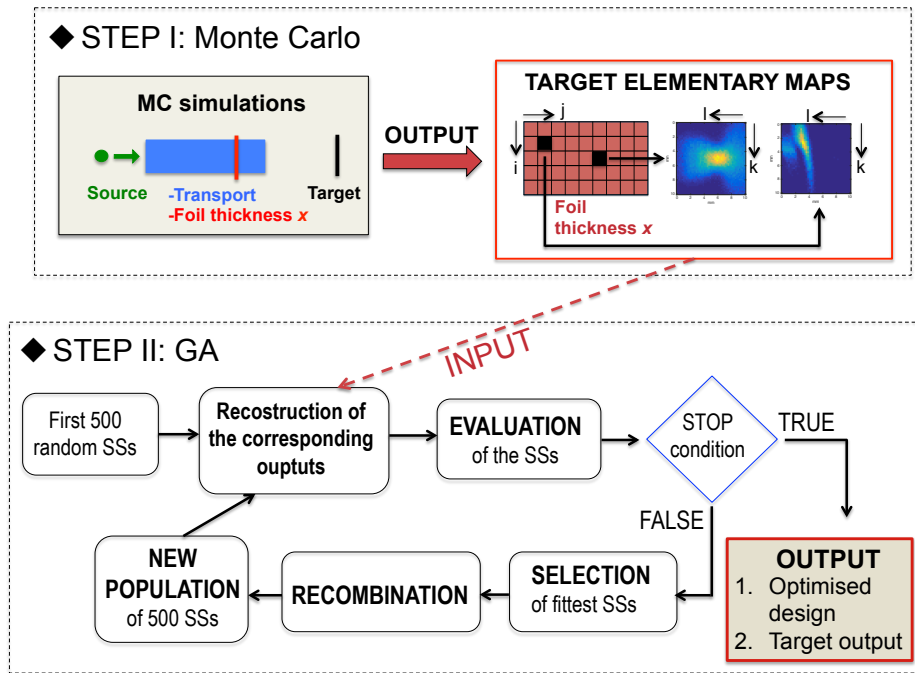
◆ STEP I: Monte Carlo

MC simulations

Source

-Transport
-Foil thickness $x$

Target

OUTPUT

TARGET ELEMENTARY MAPS

j

i

l

k

l

k

Foil thickness $x$

◆ STEP II: GA

INPUT

First 500 random SSs

Recostruction of the corresponding ouptuts

EVALUATION of the SSs

STOP condition

TRUE

FALSE

OUTPUT
1. Optimised design
2. Target output

SELECTION of fittest SSs

RECOMBINATION

NEW POPULATION of 500 SSs